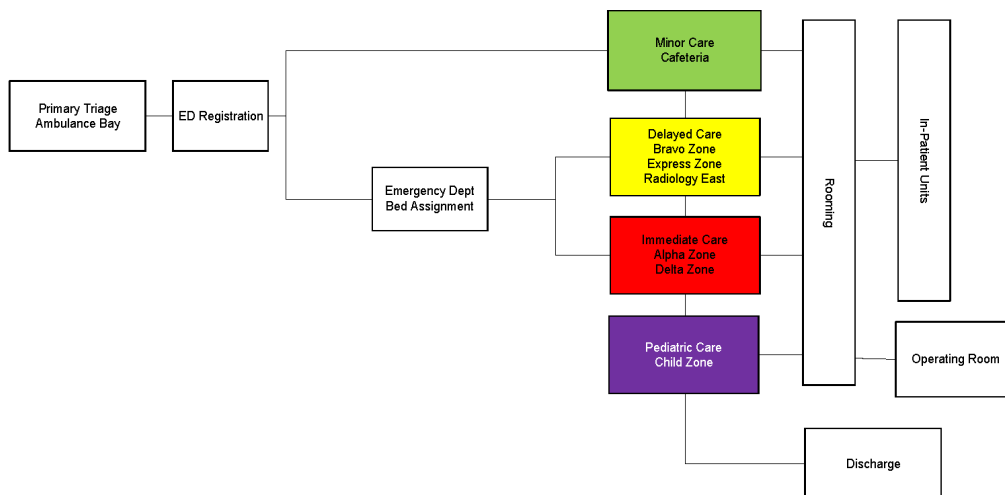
Primary Triage
Ambulance Bay

ED Registration

Emergency Dept
Bed Assignment

Minor Care
Cafeteria

Delayed Care
Bravo Zone
Express Zone
Radiology East

Immediate Care
Alpha Zone
Delta Zone

Pediatric Care
Child Zone

Rooming

In-Patient Units

Operating Room

Discharge